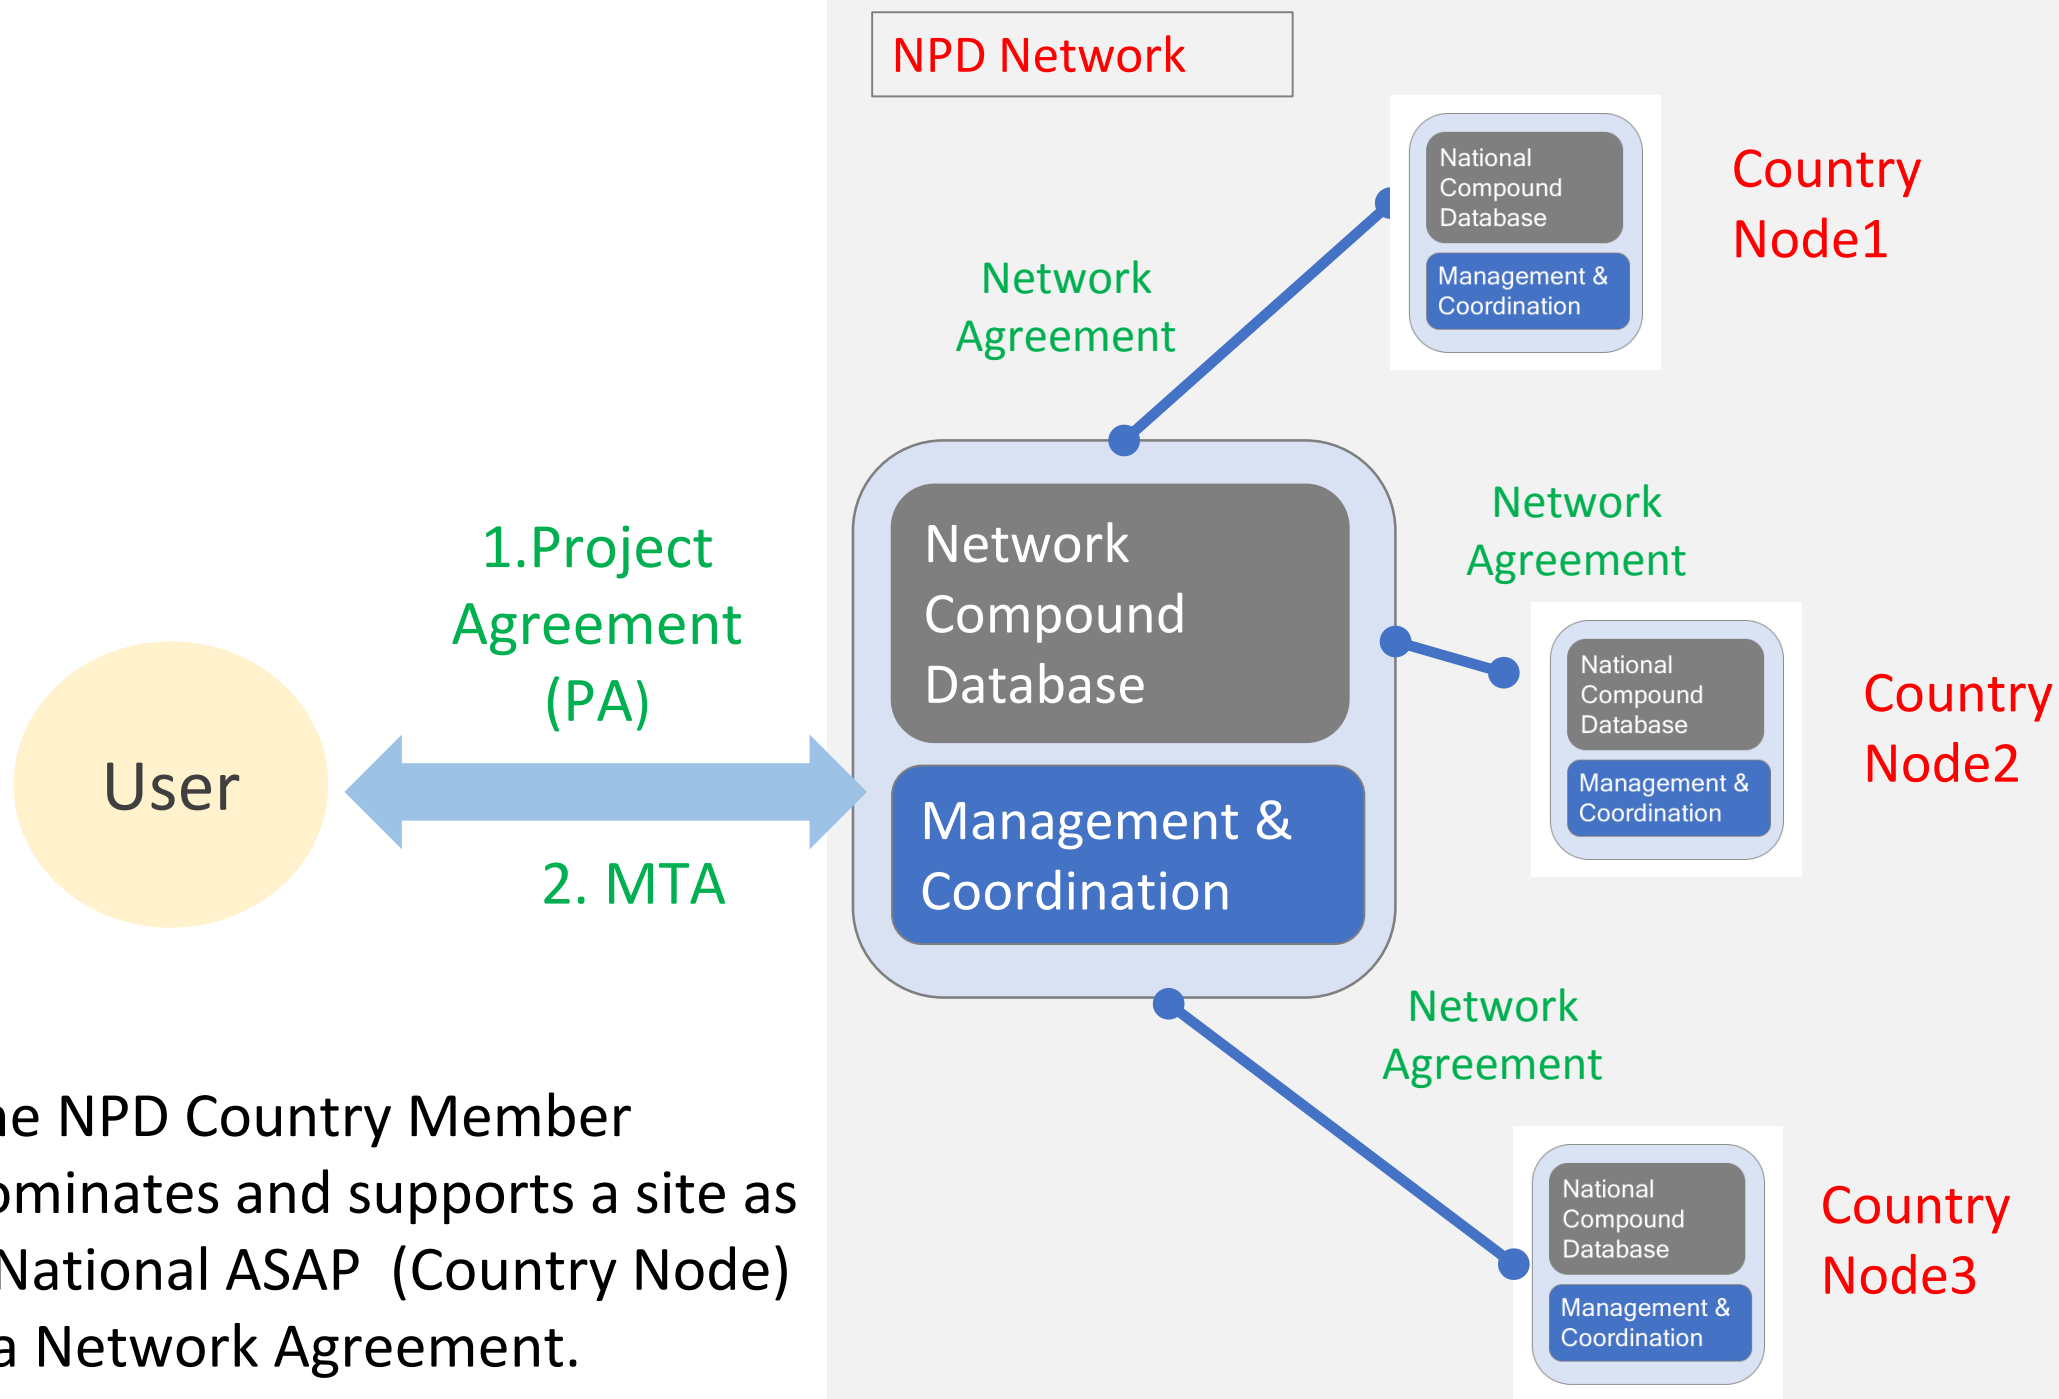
NPD Network

National Compound Database

Management & Coordination

Country Node1

Network Agreement

1.Project Agreement (PA)

User

2. MTA

Network Compound Database

Management & Coordination

Network Agreement

National Compound Database

Management & Coordination

Country Node2

Network Agreement

National Compound Database

Management & Coordination

Country Node3

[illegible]e NPD Country Member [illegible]ominates and supports a site as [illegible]National ASAP (Country Node) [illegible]a Network Agreement.